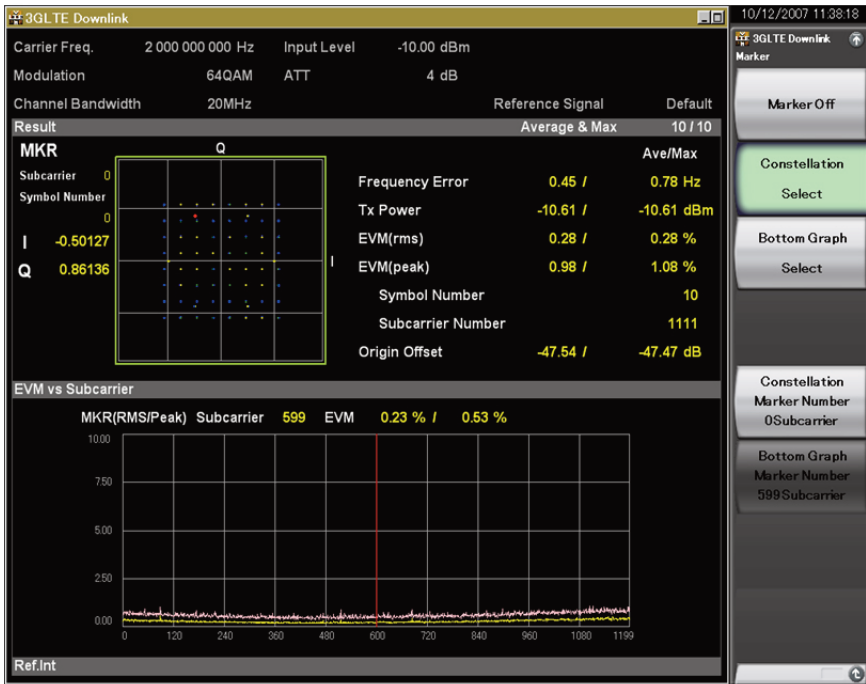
3GLTE Downlink

| Carrier Freq. | 2 000 000 000 Hz | Input Level | -10.00 dBm |
|---|---|---|---|
| Modulation | 64QAM | ATT | 4 dB |
| Channel Bandwidth | 20MHz | Reference Signal | Default |

Result Average & Max 10 / 10

MKR
Subcarrier 0
Symbol Number 0
I -0.50127
Q 0.86136

Q
I

| | | Ave/Max |
|---|---|---|
| Frequency Error | 0.45 / | 0.78 Hz |
| Tx Power | -10.61 / | -10.61 dBm |
| EVM(rms) | 0.28 / | 0.28 % |
| EVM(peak) | 0.98 / | 1.08 % |
| Symbol Number | | 10 |
| Subcarrier Number | | 1111 |
| Origin Offset | -47.54 / | -47.47 dB |

EVM vs Subcarrier

MKR(RMS/Peak) Subcarrier 599 EVM 0.23 % / 0.53 %

10.00
7.50
5.00
2.50
0.00
0 120 240 360 480 600 720 840 960 1080 1199

Ref.Int

10/12/2007 11:38:18

3GLTE Downlink
Marker

Marker Off

Constellation
Select

Bottom Graph
Select

Constellation
Marker Number
0Subcarrier

Bottom Graph
Marker Number
599Subcarrier